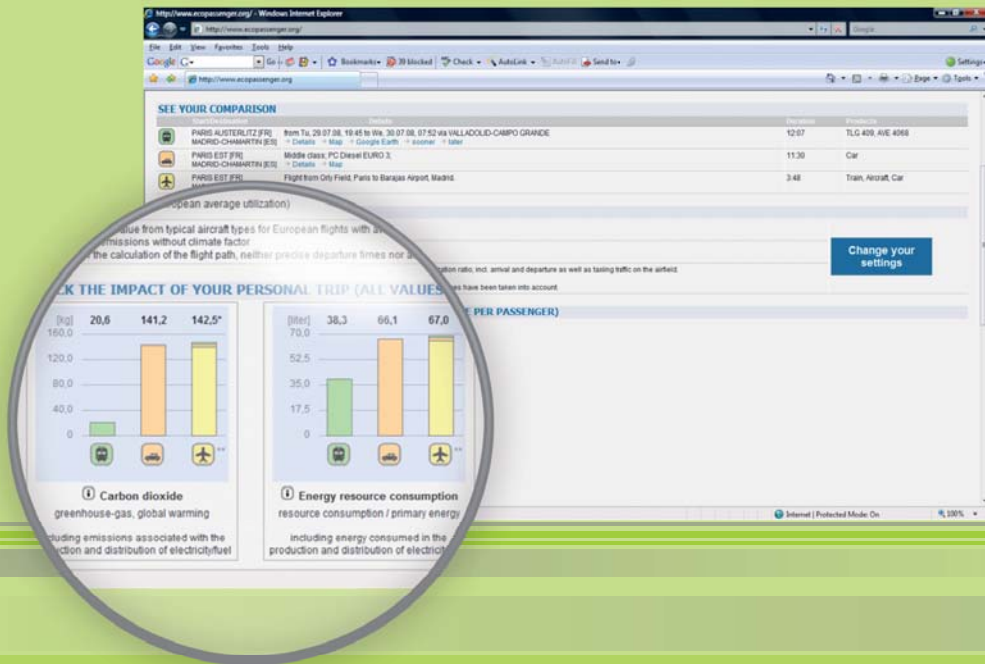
http://www.ecopassenger.org/ - Windows Internet Explorer
http://www.ecopassenger.org/
File Edit View Favorites Tools Help
Google G- Go Bookmarks 39 blocked Check AutoLink AutoFill Send to Settings
http://www.ecopassenger.org
Page Tools

SEE YOUR COMPARISON

| Start/Destination | Details | Duration | Products |
|---|---|---|---|
| PARIS AUSTERLITZ [FR] MADRID-CHAMARTIN [ES] | from Tu, 29.07.08, 18:45 to We, 30.07.08, 07:52 via VALLADOLID-CAMPO GRANDE → Details → Map → Google Earth → sooner → later | 12:07 | TLG 409, AVE 4068 |
| PARIS EST [FR] MADRID-CHAMARTIN [ES] | Middle class; PC Diesel EURO 3; → Details → Map | 11:30 | Car |
| PARIS EST [FR] | Flight from Orly Field, Paris to Barajas Airport, Madrid. | 3:48 | Train, Aircraft, Car |

opean average utilization)

value from typical aircraft types for European flights with av
missions without climate factor
the calculation of the flight path, neither precise departure times nor a
ption ratio, incl. arrival and departure as well as taxiing traffic on the airfield.
es have been taken into account.

Change your settings

K THE IMPACT OF YOUR PERSONAL TRIP (ALL VALUES PER PASSENGER)

[kg] 20,6 141,2 142,5*
160,0
120,0
80,0
40,0
0

Carbon dioxide
greenhouse-gas, global warming
including emissions associated with the ction and distribution of electricity/fuel

[liter] 38,3 66,1 67,0
70,0
52,5
35,0
17,5
0

Energy resource consumption
resource consumption / primary energy
including energy consumed in the production and distribution of electrici

Internet | Protected Mode: On 100%